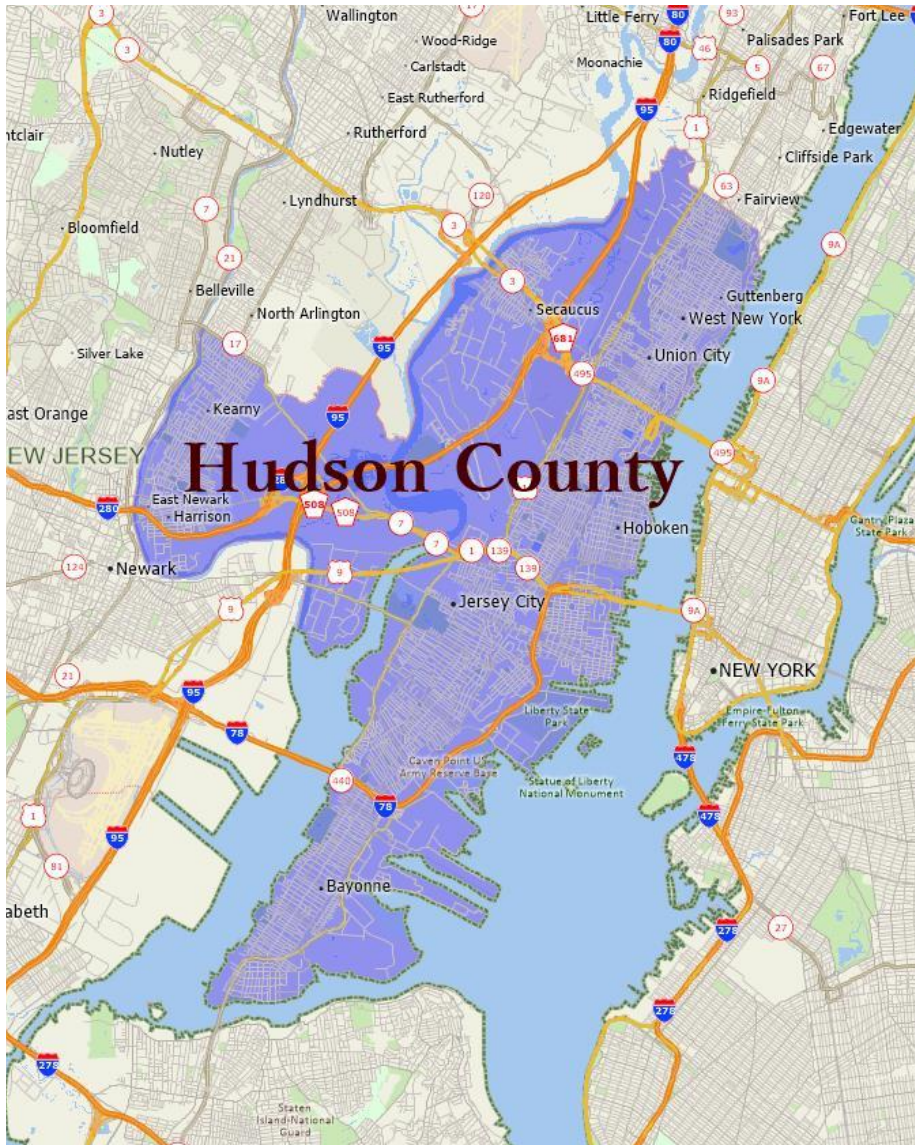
Hudson County

Wallington
Little Ferry
Fort Lee
Wood-Ridge
Carlstadt
Moonachie
Palisades Park
East Rutherford
Ridgefield
ntclair
Rutherford
Edgewater
Nutley
Cliffside Park
Lyndhurst
Fairview
Bloomfield
Belleville
Guttenberg
North Arlington
Secaucus
West New York
Silver Lake
Union City
Kearny
ast Orange
EW JERSEY
East Newark
Harrison
Hoboken
Newark
Jersey City
NEW YORK
Liberty State Park
Empire-Fulton Ferry State Park
Caven Point US Army Reserve Base
Statue of Liberty National Monument
Bayonne
abeth
Gantry Plaza State Park
Staten Island-National Guard

3
3
17
80
80
93
46
5
67
95
1
120
63
7
3
9A
21
3
17
681
495
95
9A
95
495
280
508
508
7
7
1
139
139
124
9
9
9A
21
95
78
478
440
78
478
1
95
81
278
27
278
278